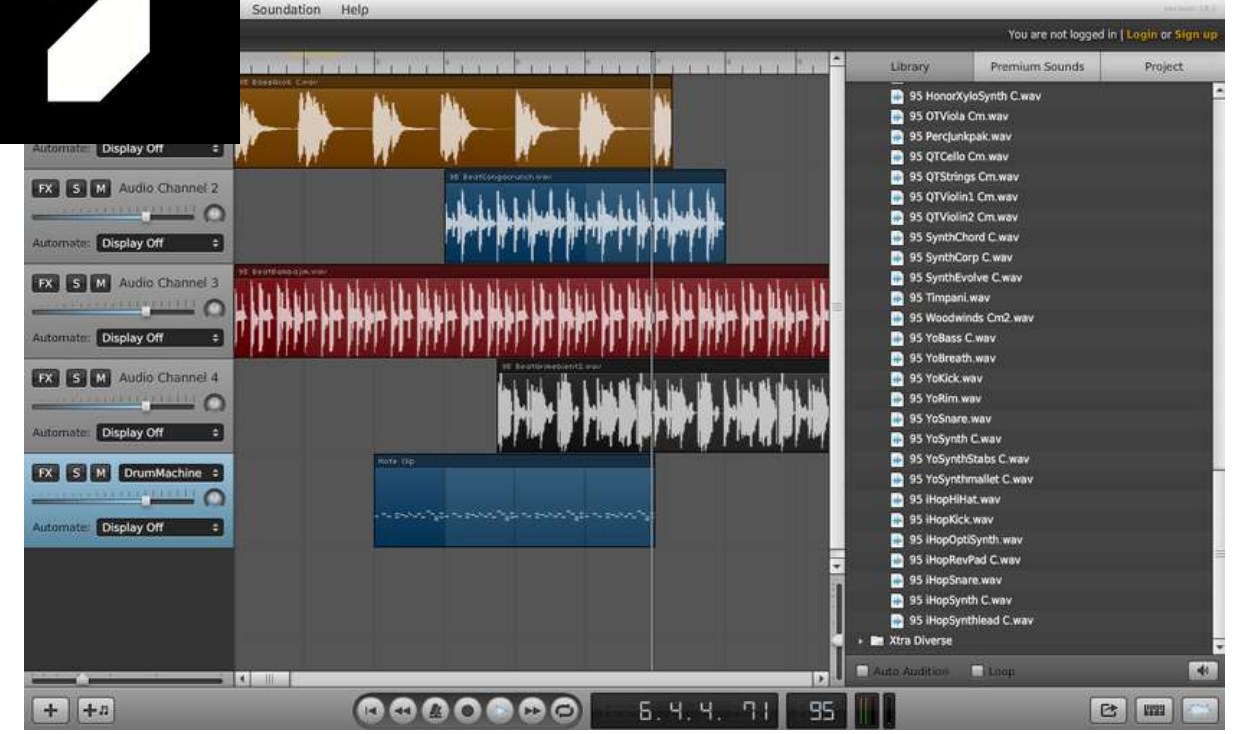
Soundation Help

You are not logged in | Login or Sign up

Library
Premium Sounds
Project

Automate: Display Off

FX S M Audio Channel 2
Automate: Display Off

FX S M Audio Channel 3
Automate: Display Off

FX S M Audio Channel 4
Automate: Display Off

FX S M DrumMachine
Automate: Display Off

Note Clip

95 HonorXyloSynth C.wav
95 OTViola Cm.wav
95 PercJunkpak.wav
95 QTCello Cm.wav
95 QTStrings Cm.wav
95 QTViolin1 Cm.wav
95 QTViolin2 Cm.wav
95 SynthChord C.wav
95 SynthCorp C.wav
95 SynthEvolve C.wav
95 Timpani.wav
95 Woodwinds Cm2.wav
95 YoBass C.wav
95 YoBreath.wav
95 YoKick.wav
95 YoRim.wav
95 YoSnare.wav
95 YoSynth C.wav
95 YoSynthStabs C.wav
95 YoSynthmallet C.wav
95 iHopHiHat.wav
95 iHopKick.wav
95 iHopOptiSynth.wav
95 iHopRevPad C.wav
95 iHopSnare.wav
95 iHopSynth C.wav
95 iHopSynthlead C.wav
Xtra Diverse

Auto Audition
Loop

6. 4. 4. 71
95